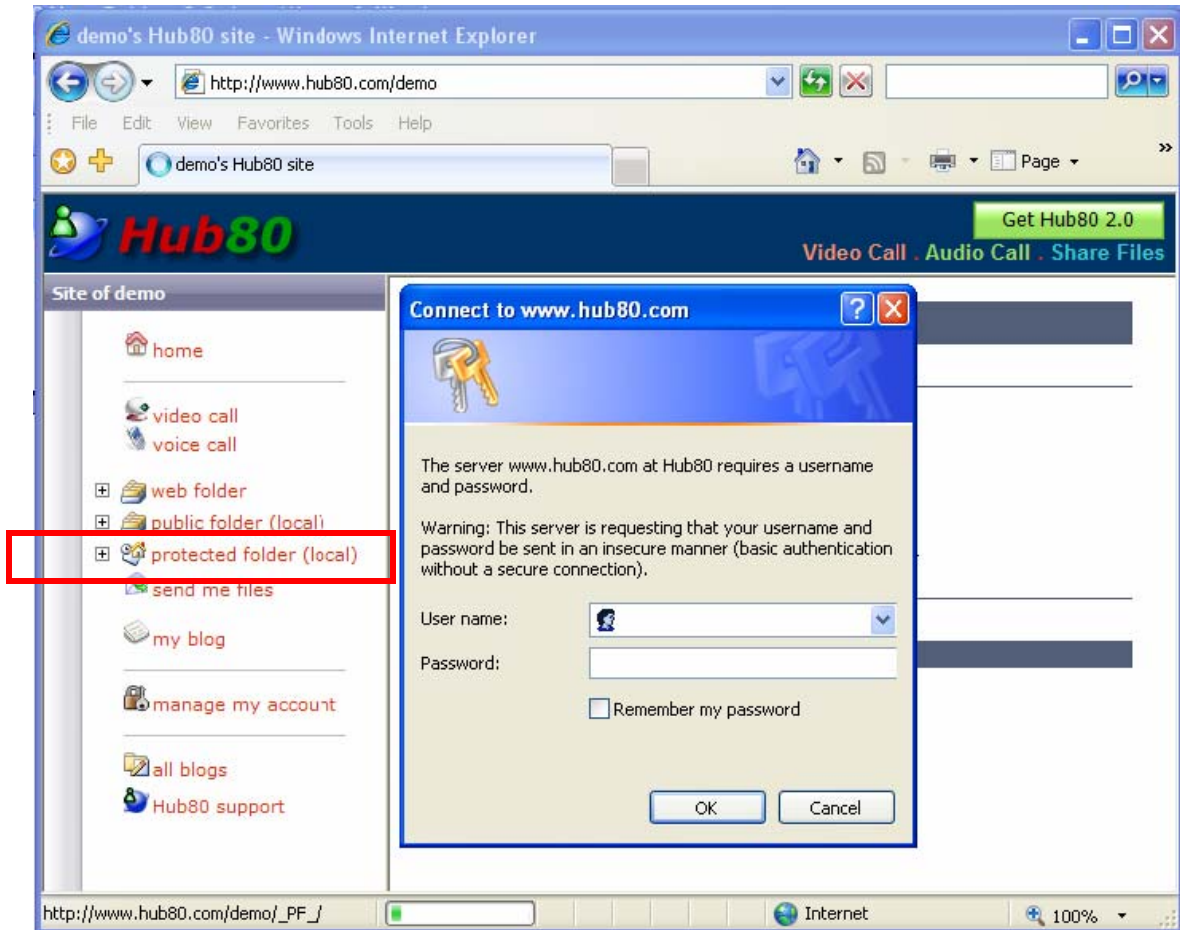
demo's Hub80 site - Windows Internet Explorer

http://www.hub80.com/demo

File Edit View Favorites Tools Help

demo's Hub80 site

Page

Hub80

Get Hub80 2.0

Video Call . Audio Call . Share Files

Site of demo

home

video call
voice call

web folder
public folder (local)
protected folder (local)
send me files

my blog

manage my account

all blogs
Hub80 support

Connect to www.hub80.com

The server www.hub80.com at Hub80 requires a username and password.

Warning: This server is requesting that your username and password be sent in an insecure manner (basic authentication without a secure connection).

User name:

Password:

Remember my password

OK

Cancel

http://www.hub80.com/demo/_PF_/

Internet

100%